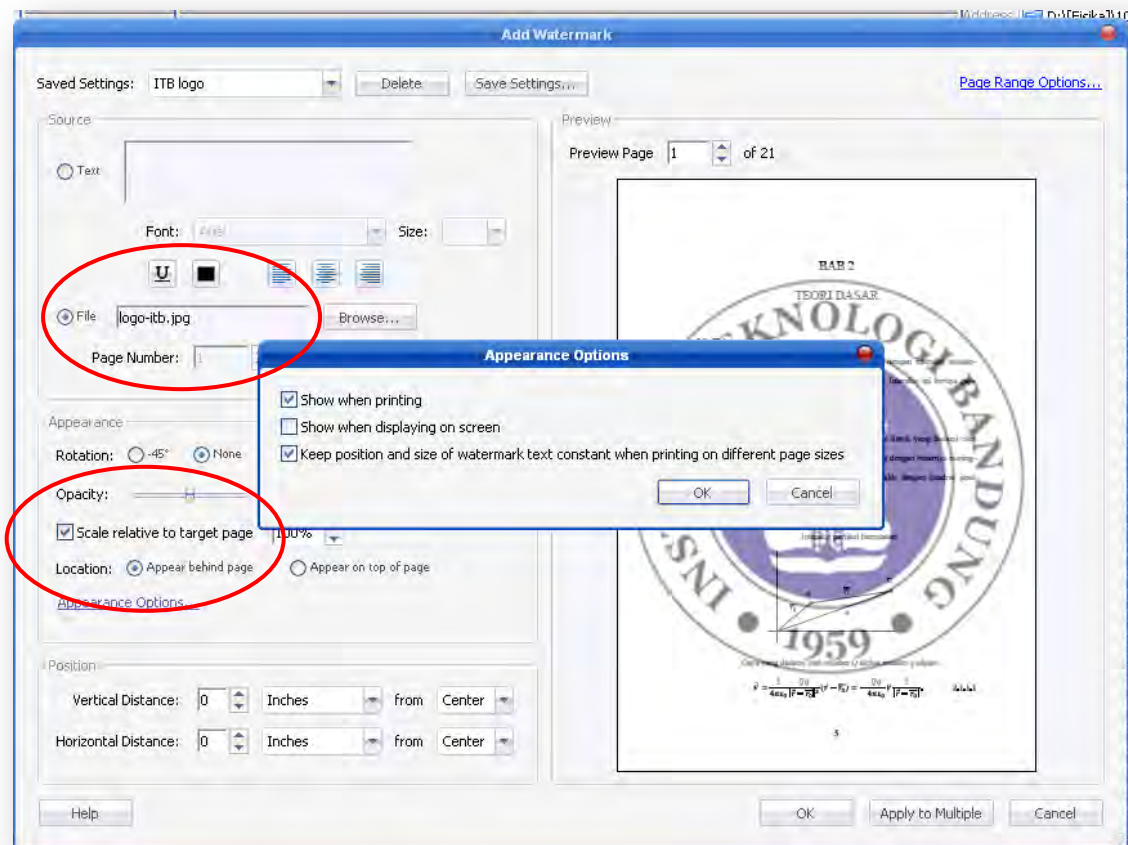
Address D:\Fisika\1(

Add Watermark

Saved Settings: ITB logo Delete Save Settings...

Page Range Options...

Source

Text

Font: Arial Size:

U

File logo-itb.jpg Browse...

Page Number: 1

Appearance

Rotation: -45° None

Opacity:

Scale relative to target page 100%

Location: Appear behind page Appear on top of page

Appearance Options...

Position

Vertical Distance: 0 Inches from Center

Horizontal Distance: 0 Inches from Center

Preview

Preview Page 1 of 21

BAB 2

TEORI DASAR

TEKNOLOGI BANDUNG

INS

1959

5

Appearance Options

Show when printing

Show when displaying on screen

Keep position and size of watermark text constant when printing on different page sizes

OK Cancel

Help

OK Apply to Multiple Cancel